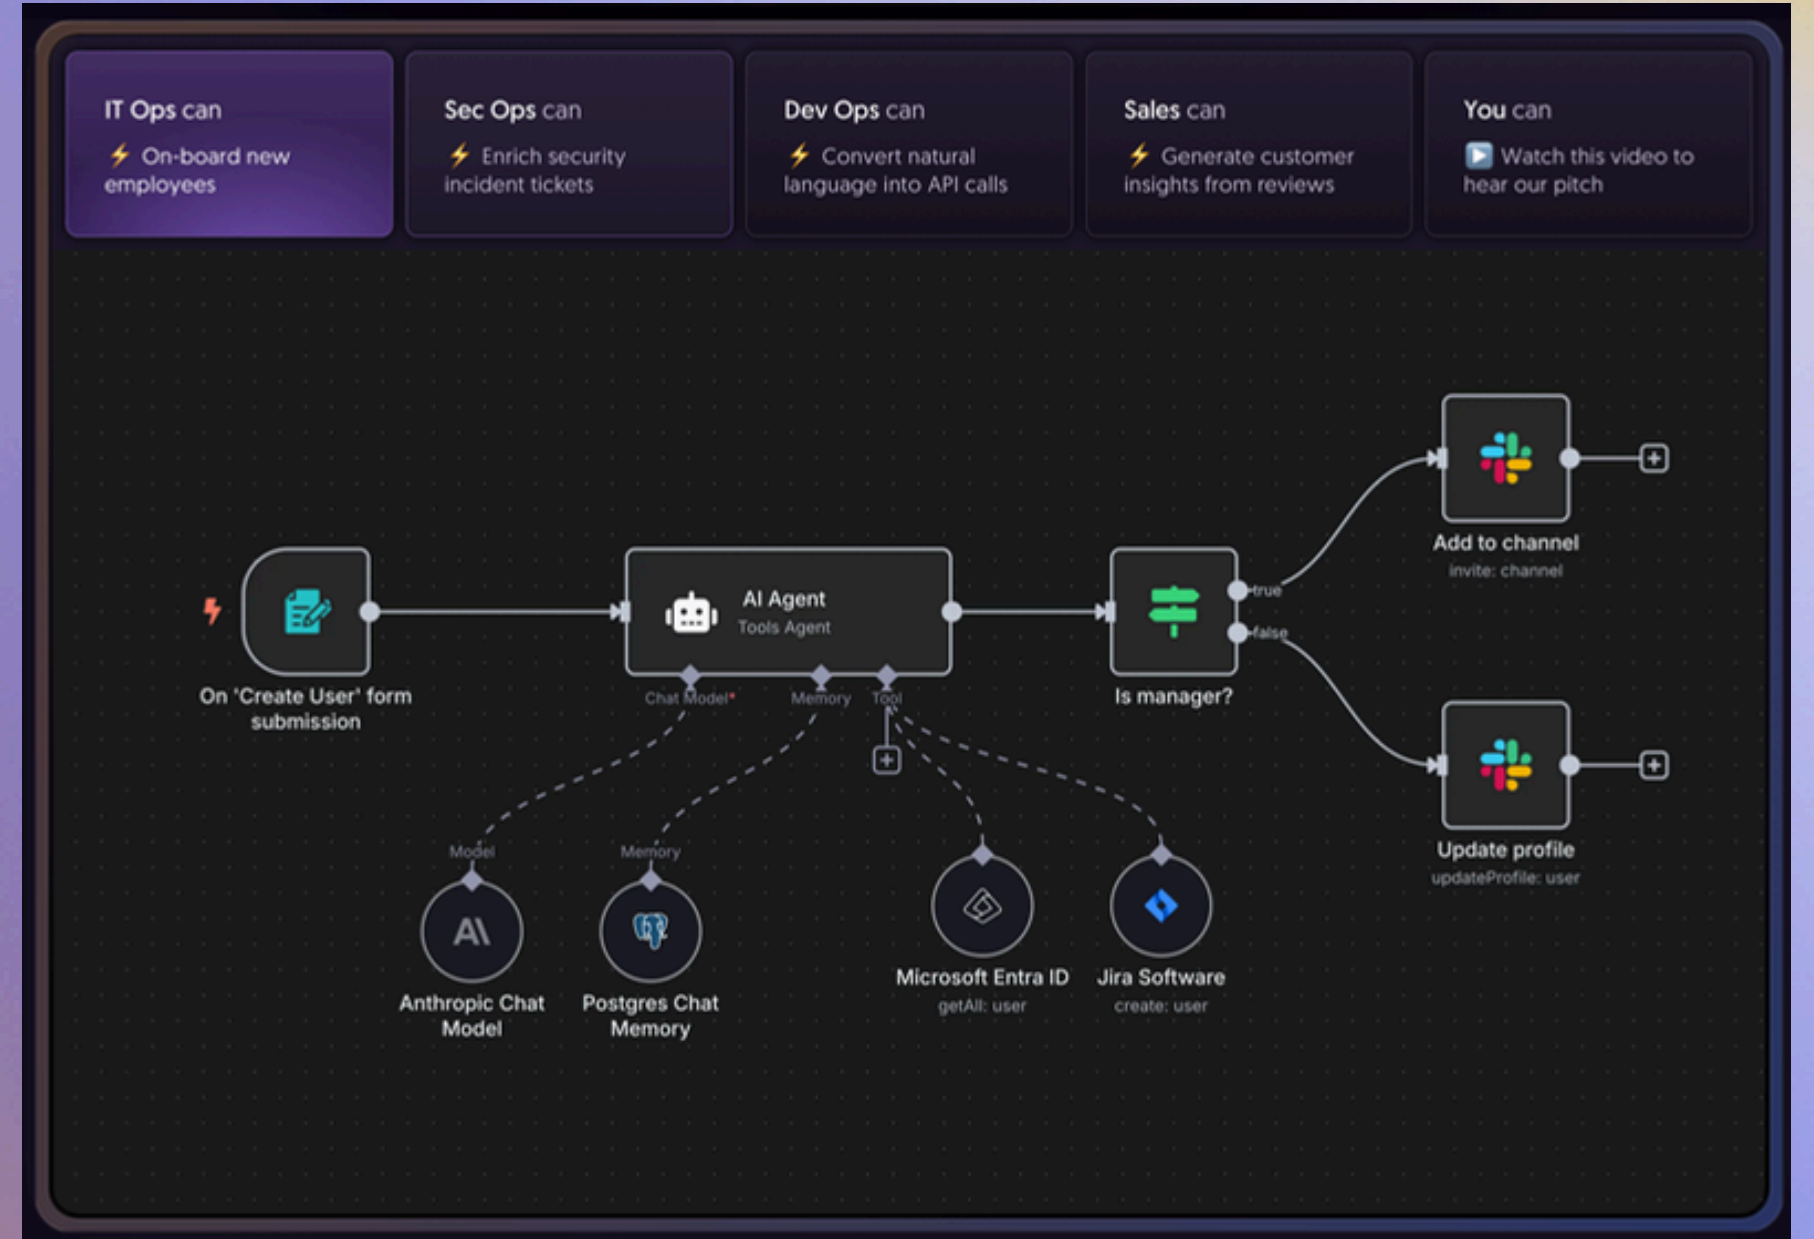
IT Ops can
⚡ On-board new employees

Sec Ops can
⚡ Enrich security incident tickets

Dev Ops can
⚡ Convert natural language into API calls

Sales can
⚡ Generate customer insights from reviews

You can
Watch this video to hear our pitch

On 'Create User' form submission

AI Agent
Tools Agent

Chat Model*
Memory
Tool

Is manager?
true
false

Add to channel
invite: channel

Update profile
updateProfile: user

Model
Anthropic Chat Model

Memory
Postgres Chat Memory

Microsoft Entra ID
getAll: user

Jira Software
create: user